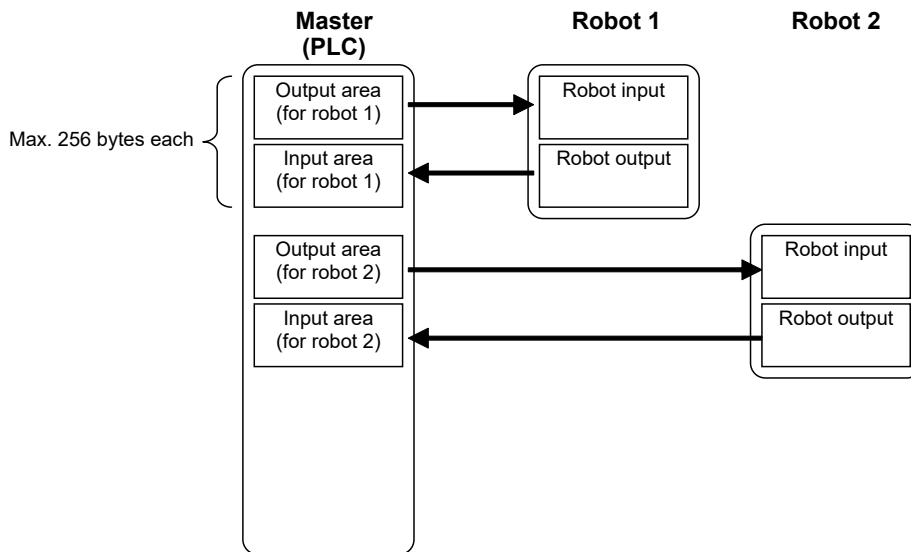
Master (PLC)

Robot 1

Robot 2

Max. 256 bytes each

Output area (for robot 1)

Input area (for robot 1)

Robot input

Robot output

Output area (for robot 2)

Input area (for robot 2)

Robot input

Robot output